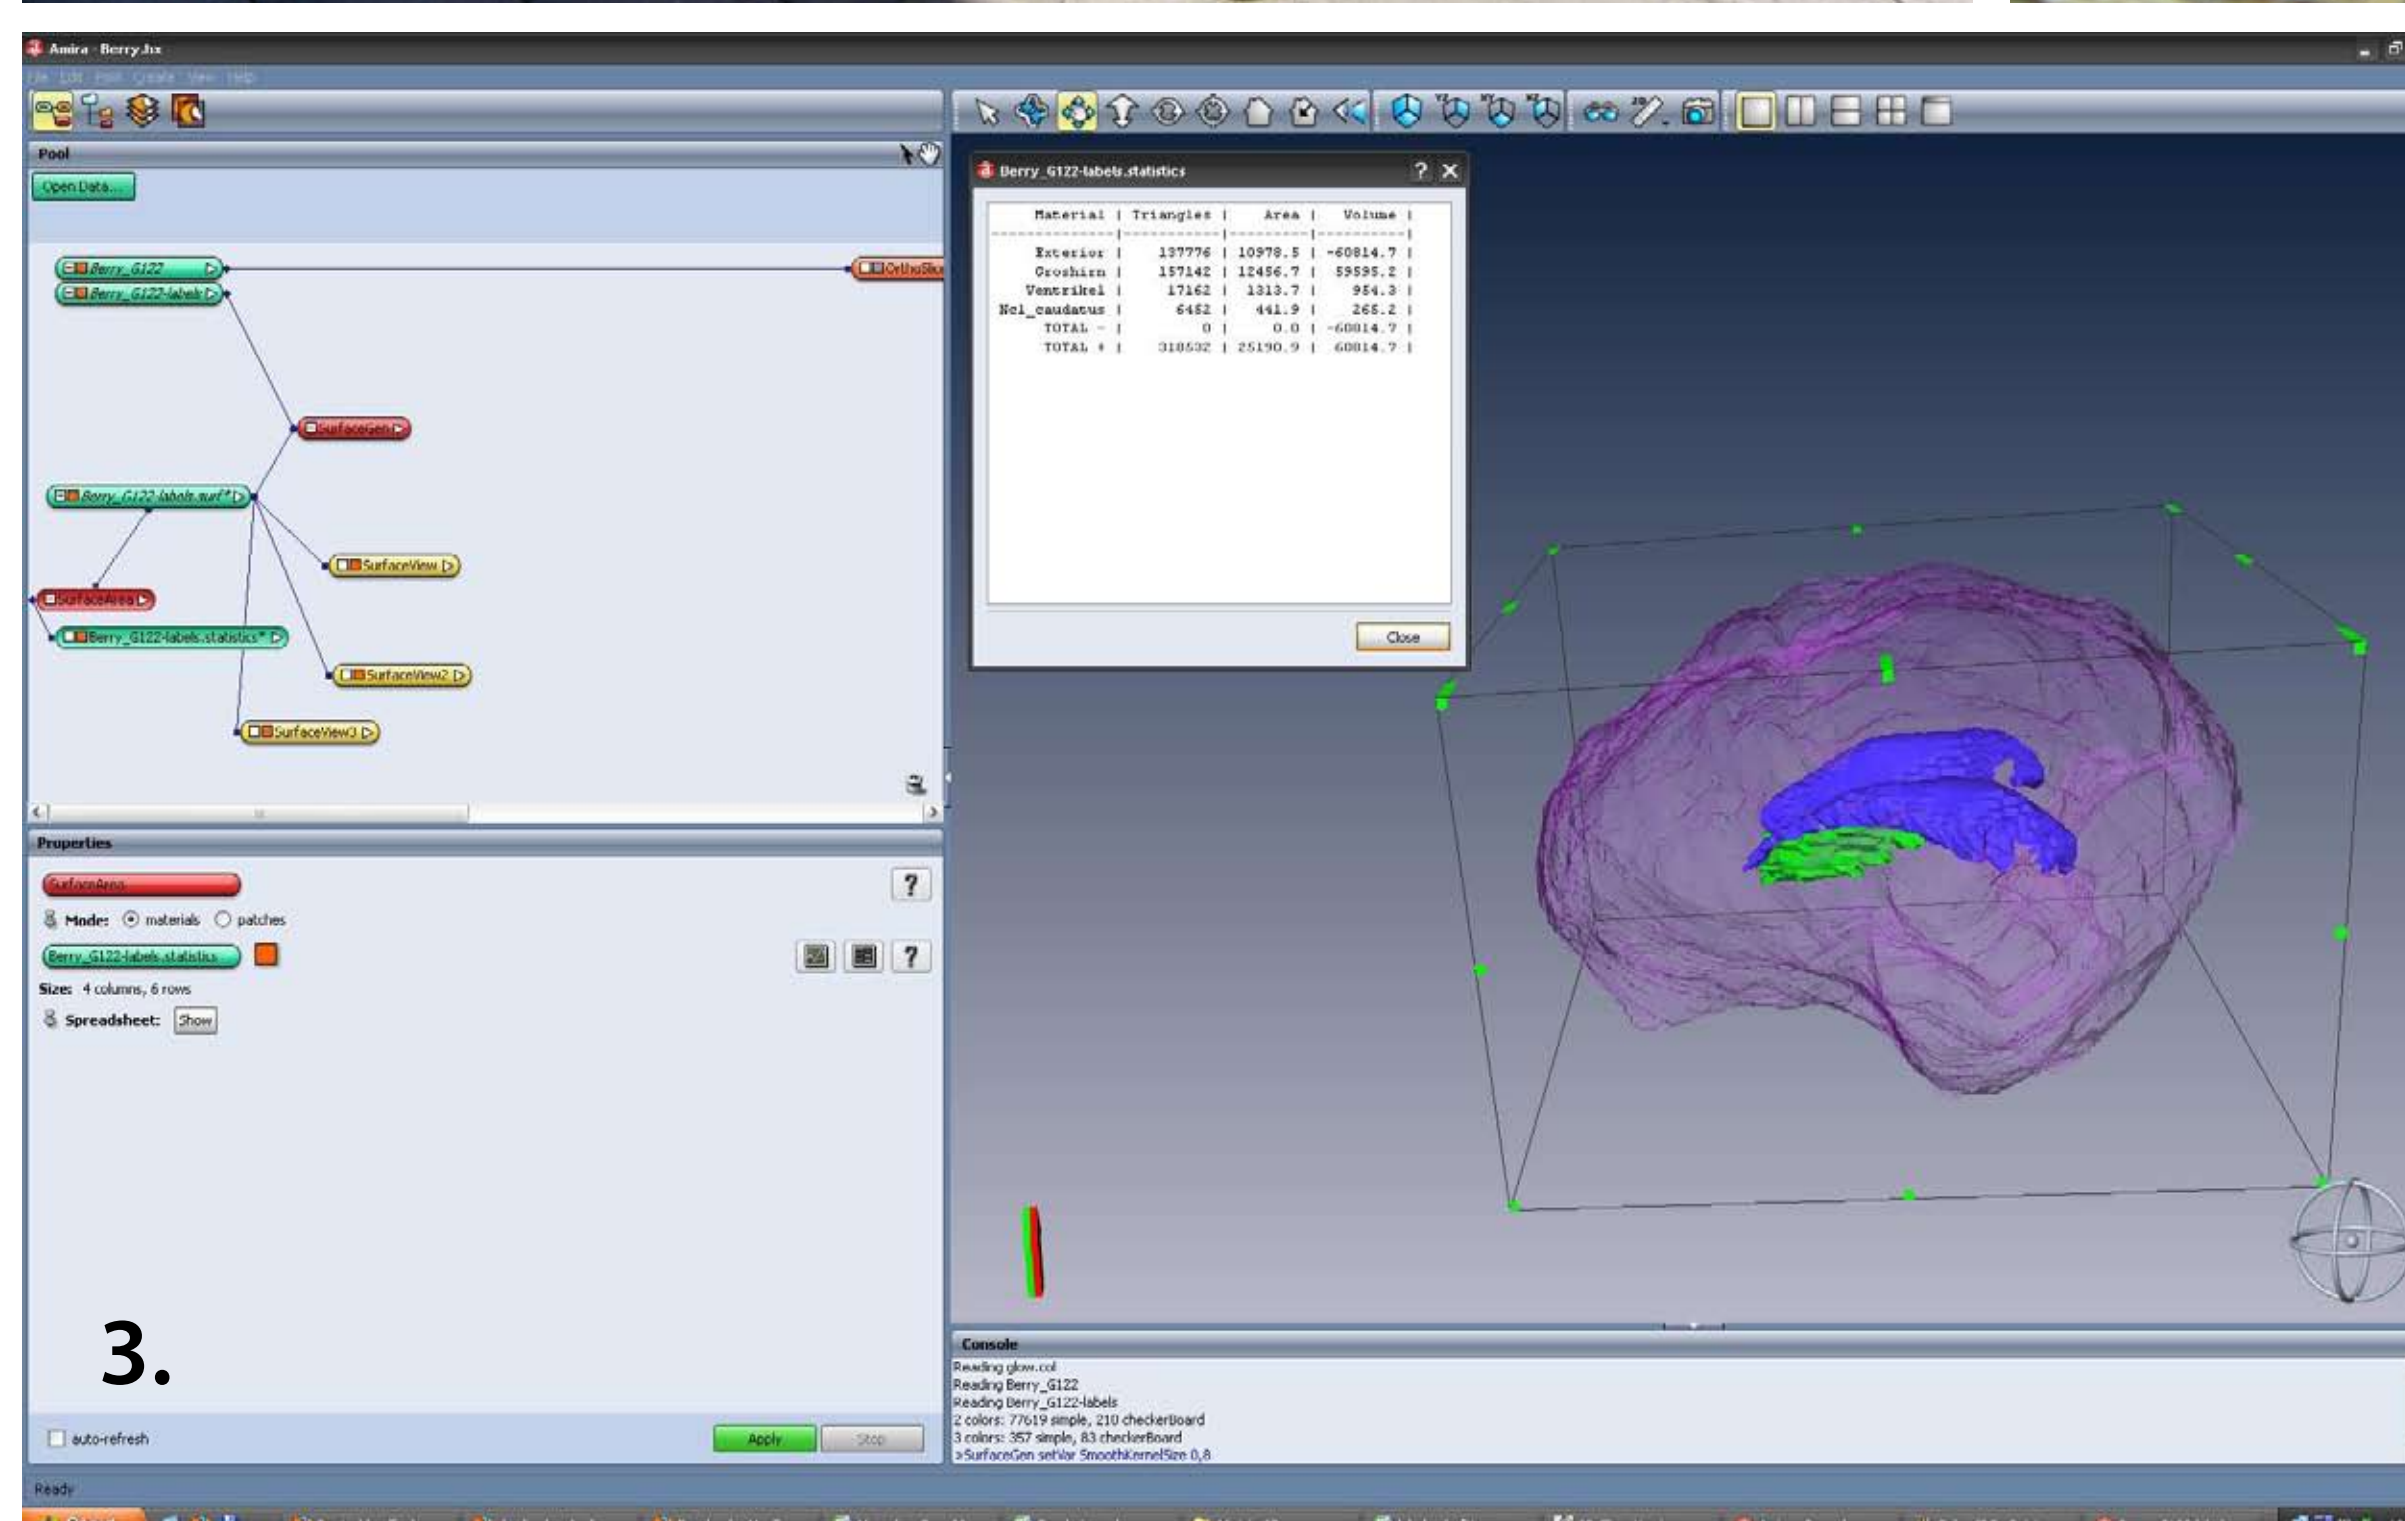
Amira - Berry.hx

File Edit Pool Create View Help

Pool

Open Data...

Berry_G122

Berry_G122-labels

OrthoSlice

SurfaceGen

Berry_G122-labels.surf*

SurfaceView

SurfaceArea

Berry_G122-labels.statistics*

SurfaceView2

SurfaceView3

Properties

SurfaceArea

?

Mode: materials patches

Berry_G122-labels.statistics

?

Size: 4 columns, 6 rows

Spreadsheet: Show

3.

auto-refresh

Apply

Stop

Ready

Berry_G122-labels.statistics

? ×

| Material | Triangles | Area | Volume |
|---|---|---|---|
| Exterior | 137776 | 10978.5 | -60814.7 |
| Grosshirn | 157142 | 12456.7 | 59595.2 |
| Ventrikel | 17162 | 1313.7 | 954.3 |
| Ncl_caudatus | 6452 | 441.9 | 265.2 |
| TOTAL - | 0 | 0.0 | -60814.7 |
| TOTAL + | 318532 | 25190.9 | 60814.7 |

Close

Console

Reading glow.col
Reading Berry_G122
Reading Berry_G122-labels
2 colors: 77619 simple, 210 checkerBoard
3 colors: 357 simple, 83 checkerBoard
>SurfaceGen setVar SmoothKernelSize 0,8